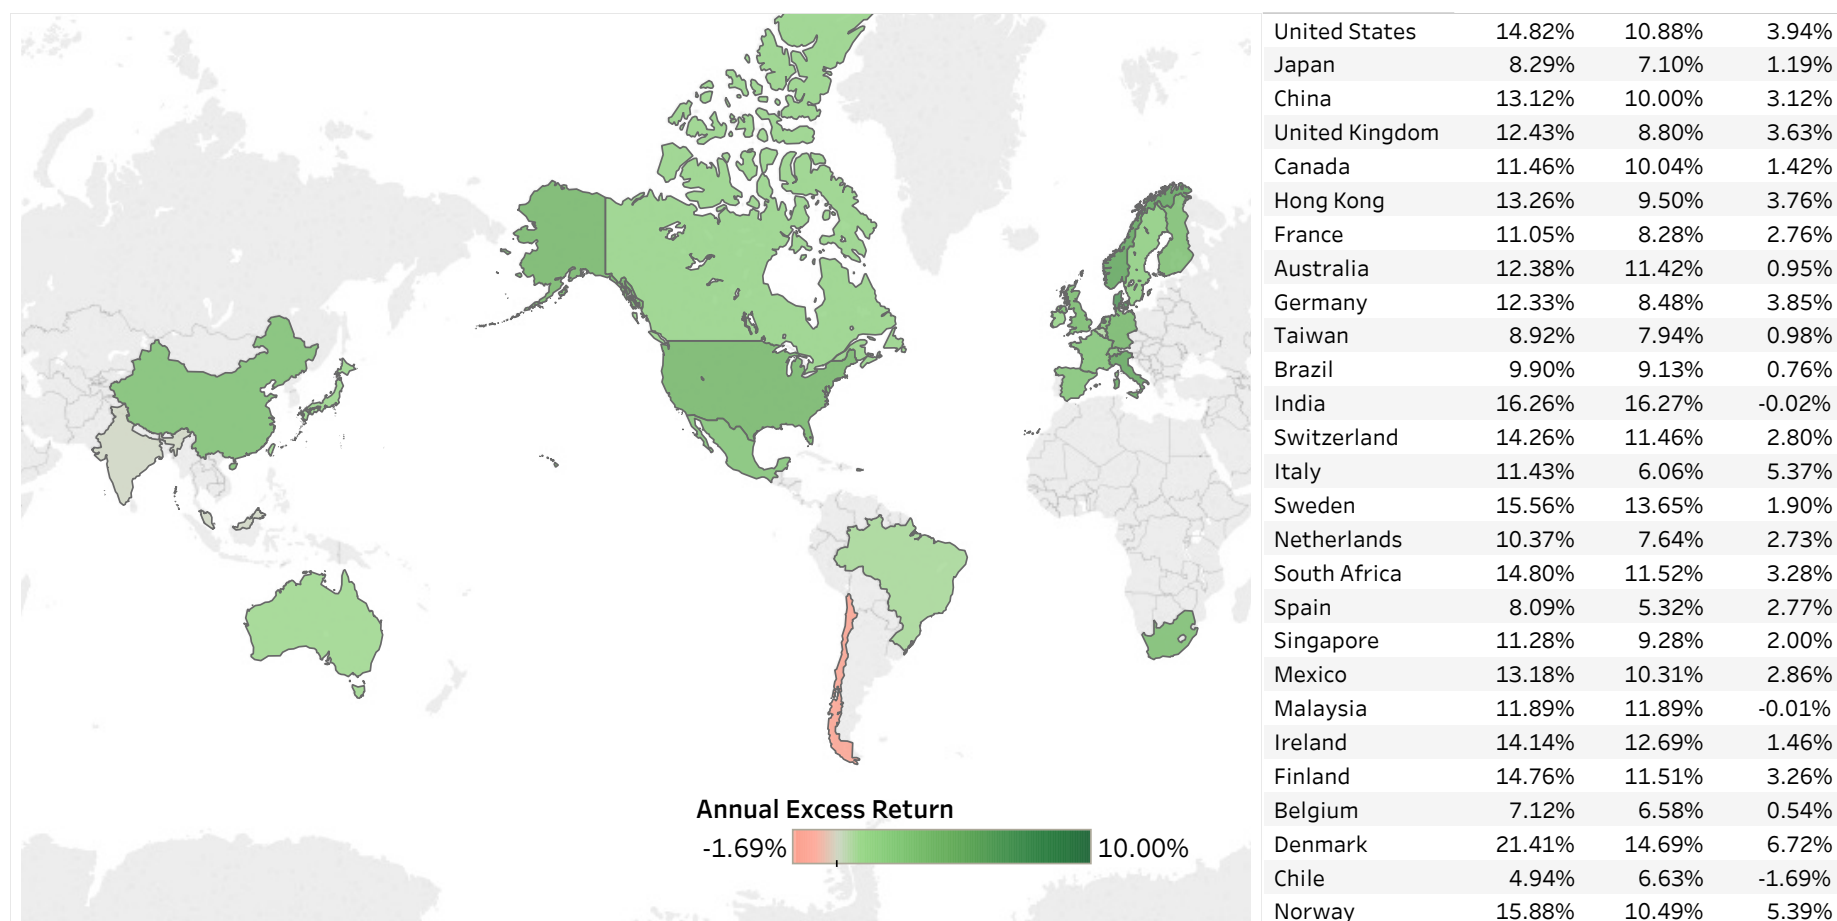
Annual Excess Return
-1.69%
10.00%

| | | | |
|---|---|---|---|
| United States | 14.82% | 10.88% | 3.94% |
| Japan | 8.29% | 7.10% | 1.19% |
| China | 13.12% | 10.00% | 3.12% |
| United Kingdom | 12.43% | 8.80% | 3.63% |
| Canada | 11.46% | 10.04% | 1.42% |
| Hong Kong | 13.26% | 9.50% | 3.76% |
| France | 11.05% | 8.28% | 2.76% |
| Australia | 12.38% | 11.42% | 0.95% |
| Germany | 12.33% | 8.48% | 3.85% |
| Taiwan | 8.92% | 7.94% | 0.98% |
| Brazil | 9.90% | 9.13% | 0.76% |
| India | 16.26% | 16.27% | -0.02% |
| Switzerland | 14.26% | 11.46% | 2.80% |
| Italy | 11.43% | 6.06% | 5.37% |
| Sweden | 15.56% | 13.65% | 1.90% |
| Netherlands | 10.37% | 7.64% | 2.73% |
| South Africa | 14.80% | 11.52% | 3.28% |
| Spain | 8.09% | 5.32% | 2.77% |
| Singapore | 11.28% | 9.28% | 2.00% |
| Mexico | 13.18% | 10.31% | 2.86% |
| Malaysia | 11.89% | 11.89% | -0.01% |
| Ireland | 14.14% | 12.69% | 1.46% |
| Finland | 14.76% | 11.51% | 3.26% |
| Belgium | 7.12% | 6.58% | 0.54% |
| Denmark | 21.41% | 14.69% | 6.72% |
| Chile | 4.94% | 6.63% | -1.69% |
| Norway | 15.88% | 10.49% | 5.39% |